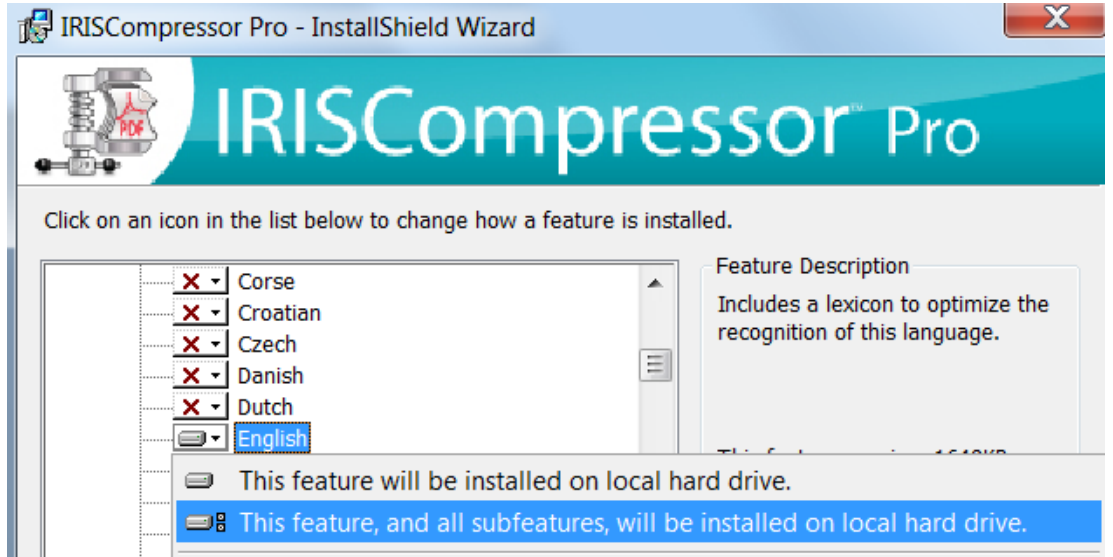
IRISCompressor Pro - InstallShield Wizard

X

PDF

IRISCompressor™ Pro

Click on an icon in the list below to change how a feature is installed.

Corse
Croatian
Czech
Danish
Dutch
English

Feature Description

Includes a lexicon to optimize the recognition of this language.

This fe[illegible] 1640KB

This feature will be installed on local hard drive.

This feature, and all subfeatures, will be installed on local hard drive.